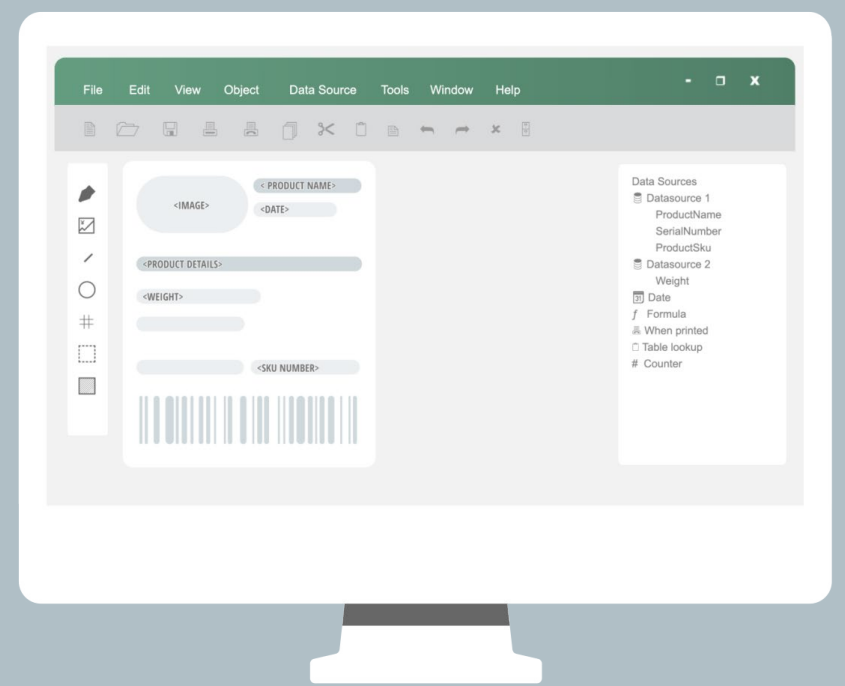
File Edit View Object Data Source Tools Window Help

<IMAGE>
< PRODUCT NAME>
<DATE>
<PRODUCT DETAILS>
<WEIGHT>
<SKU NUMBER>

Data Sources
Datasource 1
ProductName
SerialNumber
ProductSku
Datasource 2
Weight
Date
Formula
When printed
Table lookup
# Counter